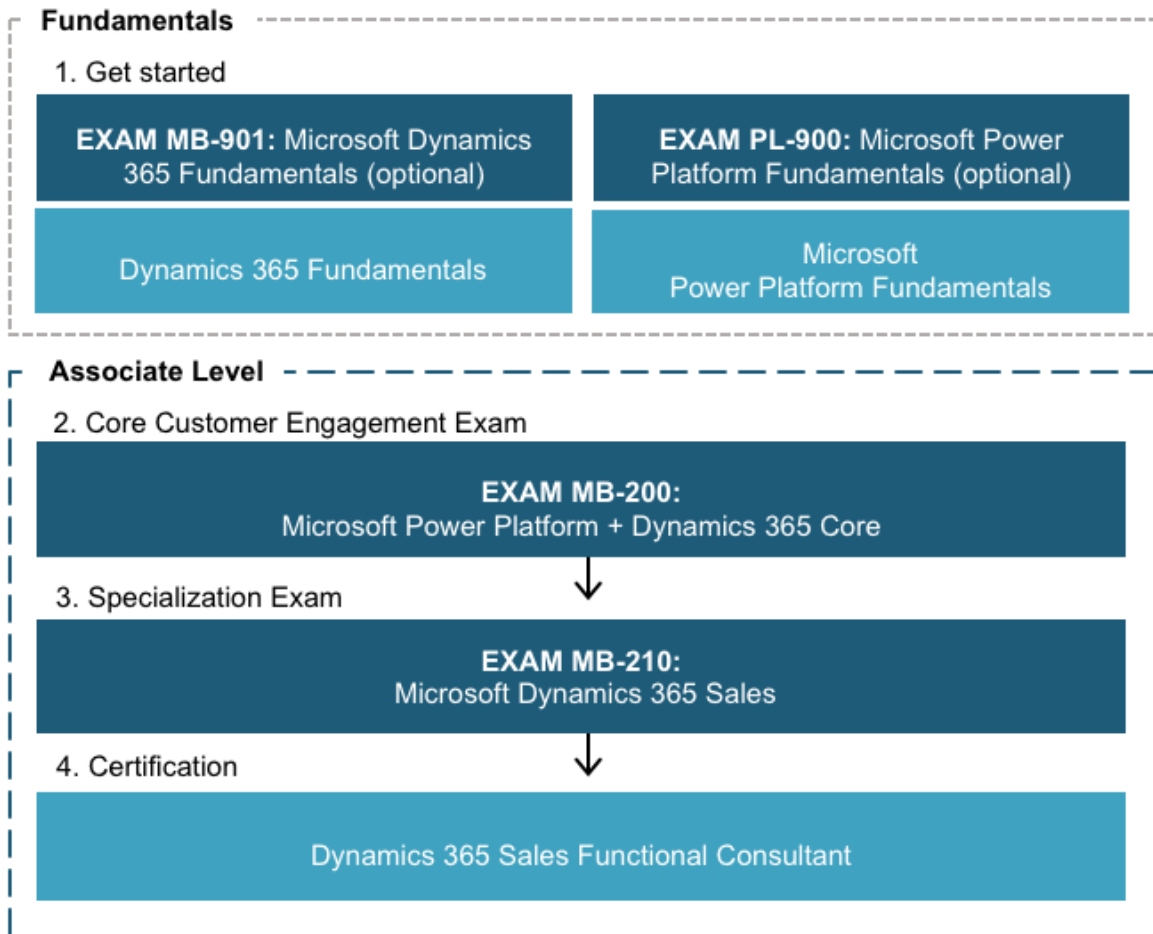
Fundamentals

1. Get started

EXAM MB-901: Microsoft Dynamics 365 Fundamentals (optional)

EXAM PL-900: Microsoft Power Platform Fundamentals (optional)

Dynamics 365 Fundamentals

Microsoft Power Platform Fundamentals

Associate Level

2. Core Customer Engagement Exam

EXAM MB-200: Microsoft Power Platform + Dynamics 365 Core

3. Specialization Exam

EXAM MB-210: Microsoft Dynamics 365 Sales

4. Certification

Dynamics 365 Sales Functional Consultant